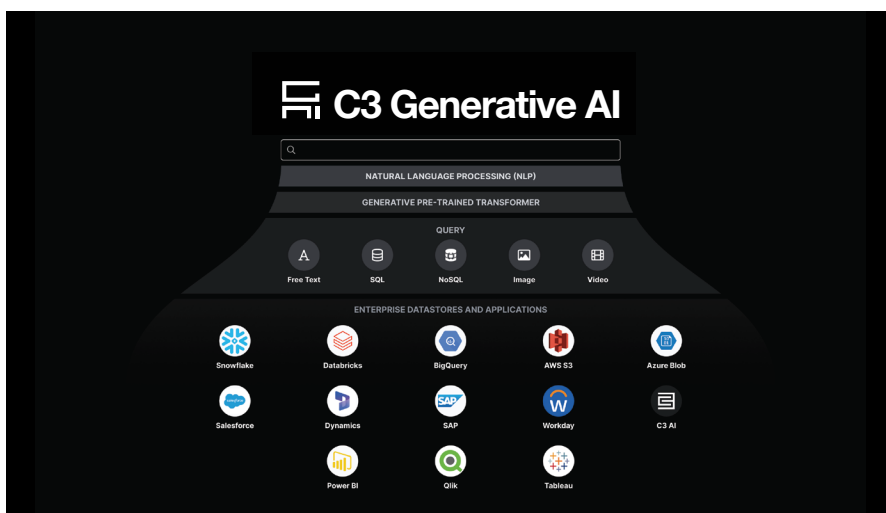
C3 Generative AI

NATURAL LANGUAGE PROCESSING (NLP)

GENERATIVE PRE-TRAINED TRANSFORMER

QUERY

A
Free Text

SQL

NoSQL

Image

Video

ENTERPRISE DATASTORES AND APPLICATIONS

Snowflake

Databricks

BigQuery

AWS S3

Azure Blob

salesforce
Salesforce

Dynamics

SAP
SAP

Workday

C3 AI

Power BI

Qlik

Tableau